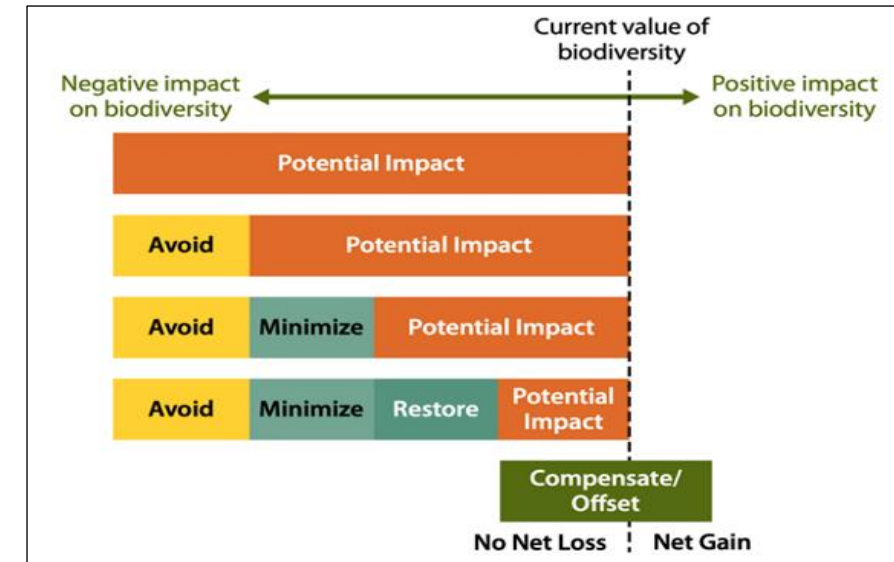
Current value of biodiversity

Negative impact on biodiversity

Positive impact on biodiversity

Potential Impact

Avoid

Potential Impact

Avoid

Minimize

Potential Impact

Avoid

Minimize

Restore

Potential Impact

Compensate/ Offset

No Net Loss

Net Gain